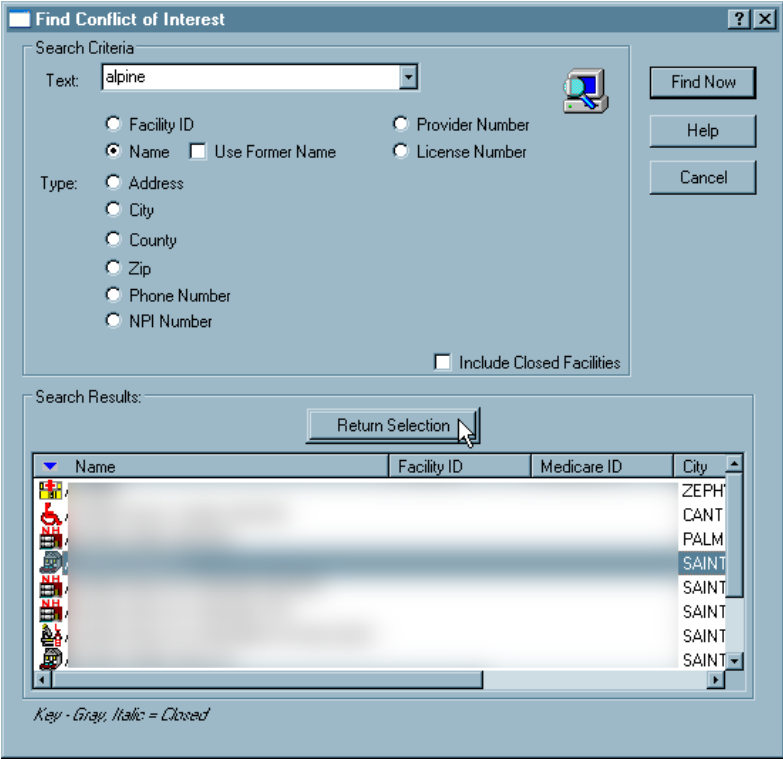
Find Conflict of Interest

Search Criteria

Text: alpine

Find Now

Help

Cancel

Facility ID

Name

Use Former Name

Provider Number

License Number

Type:

Address

City

County

Zip

Phone Number

NPI Number

Include Closed Facilities

Search Results:

Return Selection

| Name | Facility ID | Medicare ID | City |
|---|---|---|---|
| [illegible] | | | ZEPH |
| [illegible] | | | CANT |
| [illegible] | | | PALM |
| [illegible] | | | SAINT |
| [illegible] | | | SAINT |
| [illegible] | | | SAINT |
| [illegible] | | | SAINT |
| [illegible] | | | SAINT |

Key - Gray, Italic = Closed